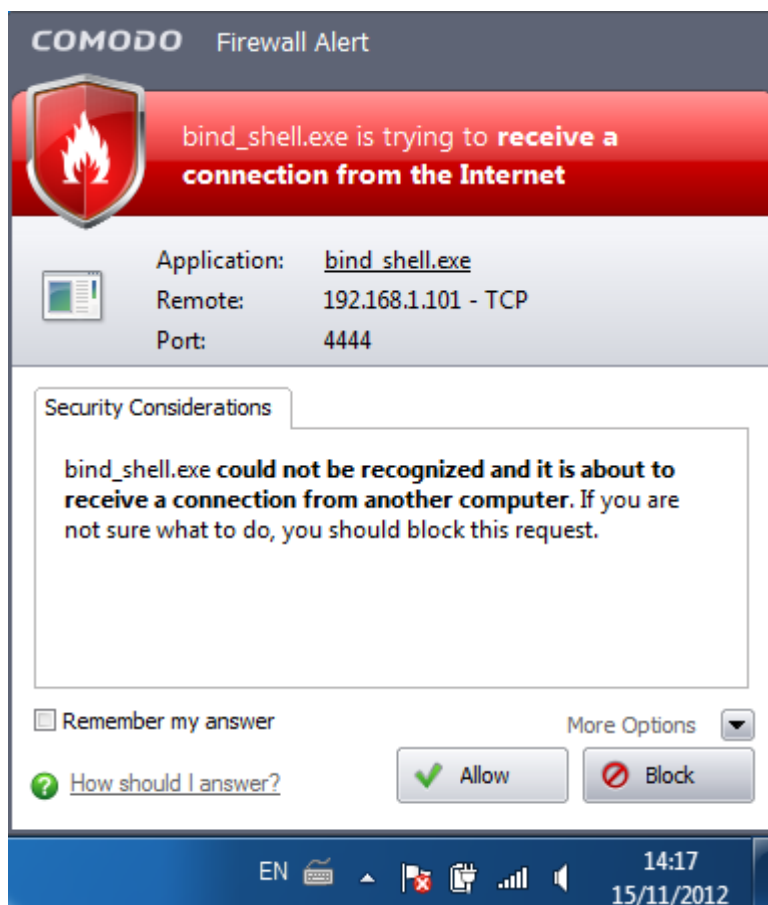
COMODO Firewall Alert

bind_shell.exe is trying to **receive a connection from the Internet**

Application: bind_shell.exe
Remote: 192.168.1.101 - TCP
Port: 4444

Security Considerations

bind_shell.exe **could not be recognized and it is about to receive a connection from another computer**. If you are not sure what to do, you should block this request.

Remember my answer

More Options

How should I answer?

Allow

Block

EN

14:17
15/11/2012